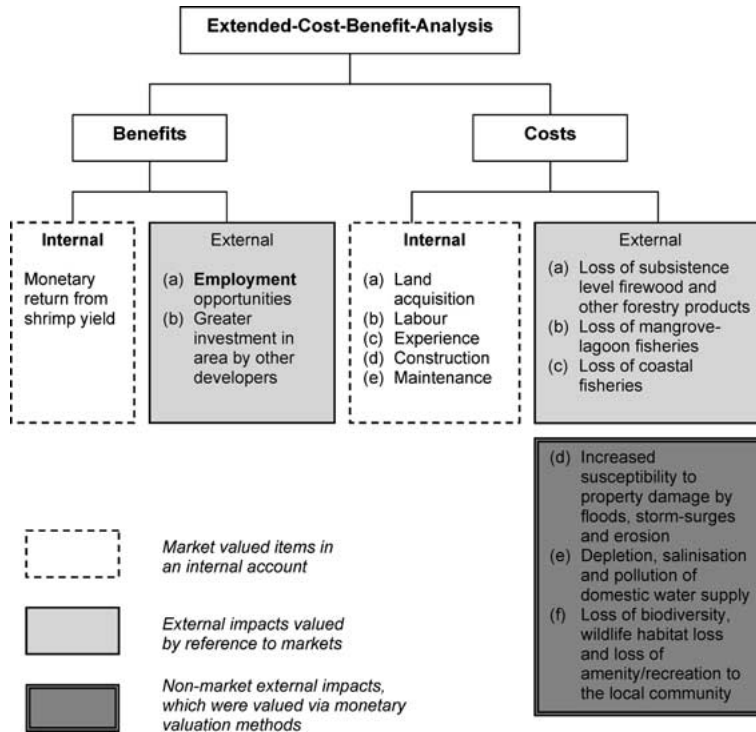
Extended-Cost-Benefit-Analysis

Benefits

Costs

Internal

Monetary return from shrimp yield

External

(a) **Employment** opportunities
(b) Greater investment in area by other developers

Internal

(a) Land acquisition
(b) Labour
(c) Experience
(d) Construction
(e) Maintenance

External

(a) Loss of subsistence level firewood and other forestry products
(b) Loss of mangrove-lagoon fisheries
(c) Loss of coastal fisheries

(d) Increased susceptibility to property damage by floods, storm-surges and erosion
(e) Depletion, salinisation and pollution of domestic water supply
(f) Loss of biodiversity, wildlife habitat loss and loss of amenity/recreation to the local community

*Market valued items in an internal account*

*External impacts valued by reference to markets*

*Non-market external impacts, which were valued via monetary valuation methods*